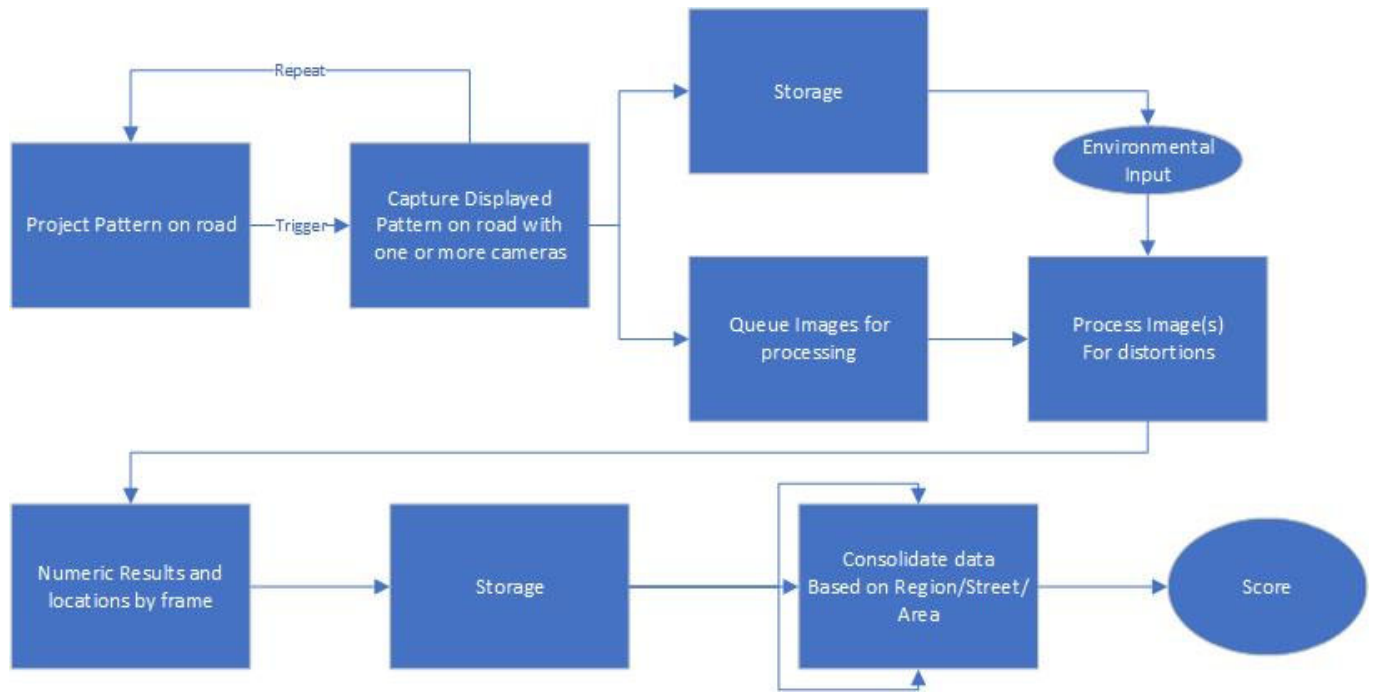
Repeat

Project Pattern on road

Trigger

Capture Displayed Pattern on road with one or more cameras

Storage

Environmental Input

Queue Images for processing

Process Image(s) For distortions

Numeric Results and locations by frame

Storage

Consolidate data Based on Region/Street/ Area

Score